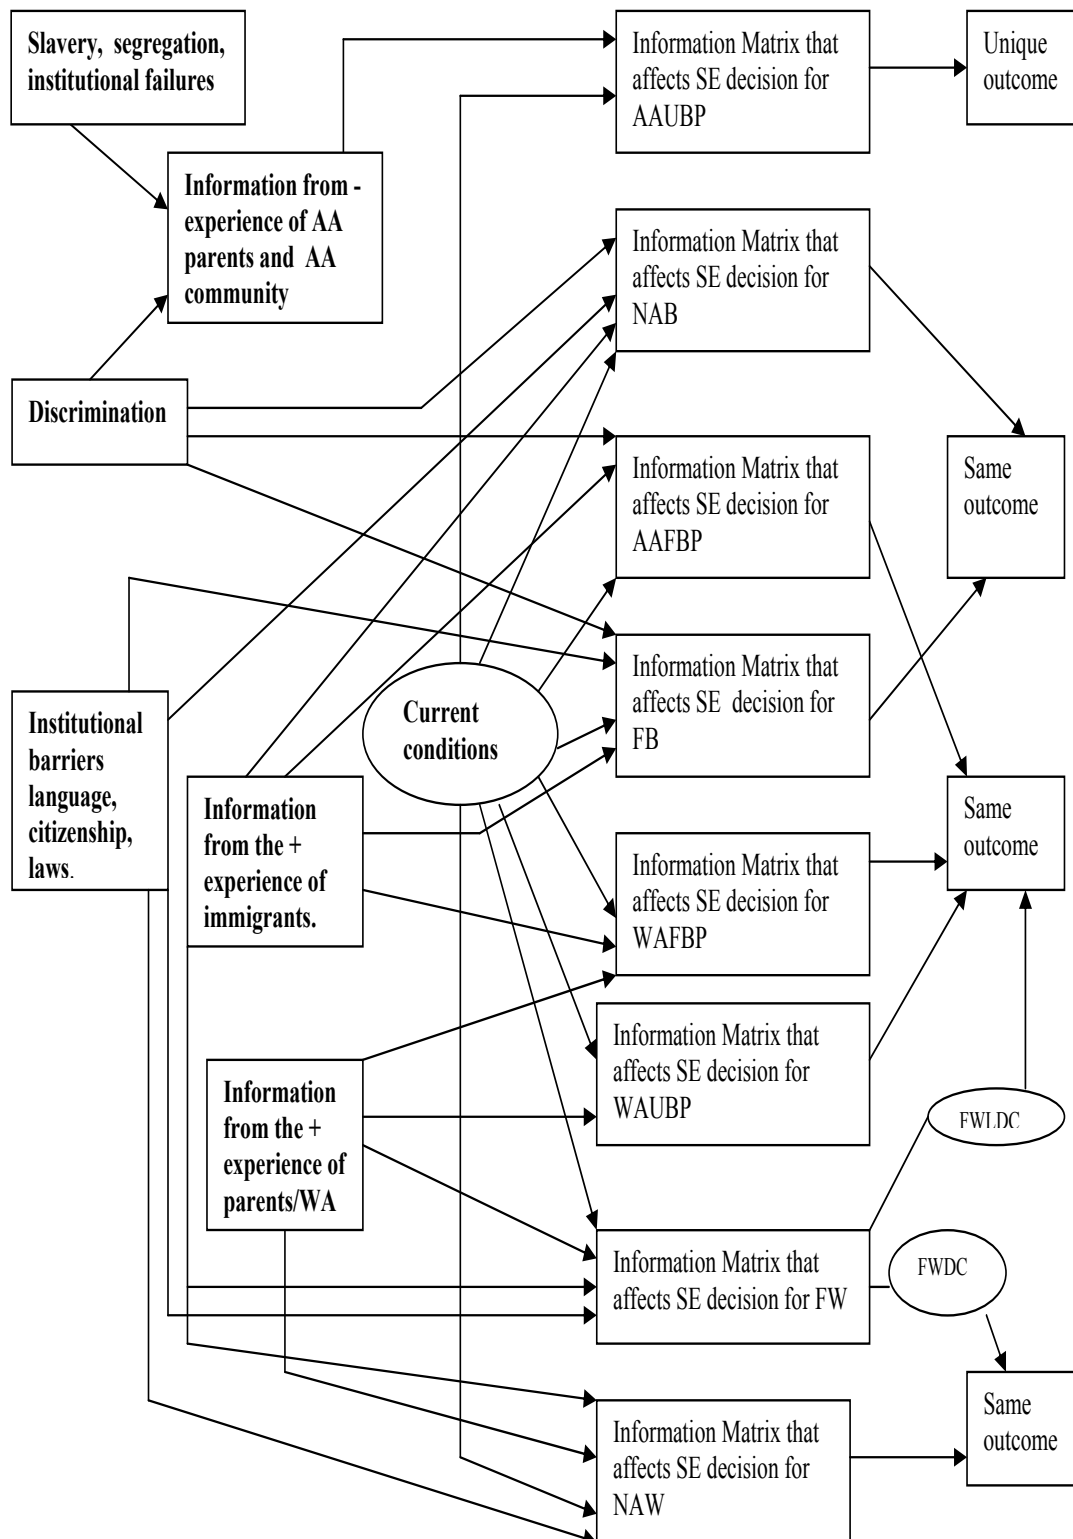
Slavery, segregation, institutional failures

Information Matrix that affects SE decision for AAUBP

Unique outcome

Information from - experience of AA parents and AA community

Information Matrix that affects SE decision for NAB

Discrimination

Information Matrix that affects SE decision for AAFBP

Same outcome

Information Matrix that affects SE decision for FB

Institutional barriers language, citizenship, laws.

Current conditions

Information from the + experience of immigrants.

Same outcome

Information Matrix that affects SE decision for WAFBP

Information Matrix that affects SE decision for WAUBP

Information from the + experience of parents/WA

FWLDC

Information Matrix that affects SE decision for FW

FWDC

Same outcome

Information Matrix that affects SE decision for NAW